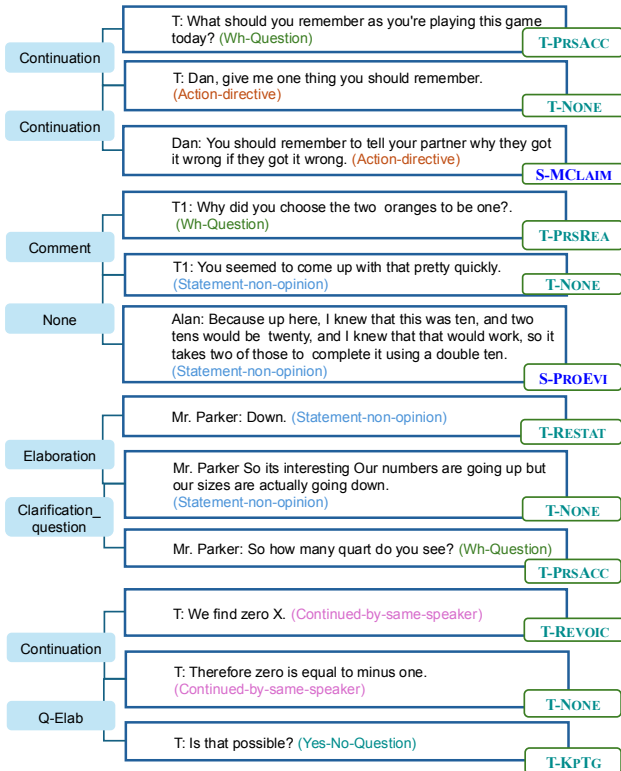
Continuation

T: What should you remember as you're playing this game today? (Wh-Question)

T-PRSACC

Continuation

T: Dan, give me one thing you should remember. (Action-directive)

T-NONE

Dan: You should remember to tell your partner why they got it wrong if they got it wrong. (Action-directive)

S-MCLAIM

Comment

T1: Why did you choose the two oranges to be one?. (Wh-Question)

T-PRSREA

None

T1: You seemed to come up with that pretty quickly. (Statement-non-opinion)

T-NONE

Alan: Because up here, I knew that this was ten, and two tens would be twenty, and I knew that that would work, so it takes two of those to complete it using a double ten. (Statement-non-opinion)

S-PROEVI

Elaboration

Mr. Parker: Down. (Statement-non-opinion)

T-RESTAT

Clarification_ question

Mr. Parker So its interesting Our numbers are going up but our sizes are actually going down. (Statement-non-opinion)

T-NONE

Mr. Parker: So how many quart do you see? (Wh-Question)

T-PRSACC

Continuation

T: We find zero X. (Continued-by-same-speaker)

T-REVOIC

Q-Elab

T: Therefore zero is equal to minus one. (Continued-by-same-speaker)

T-NONE

T: Is that possible? (Yes-No-Question)

T-KPTG